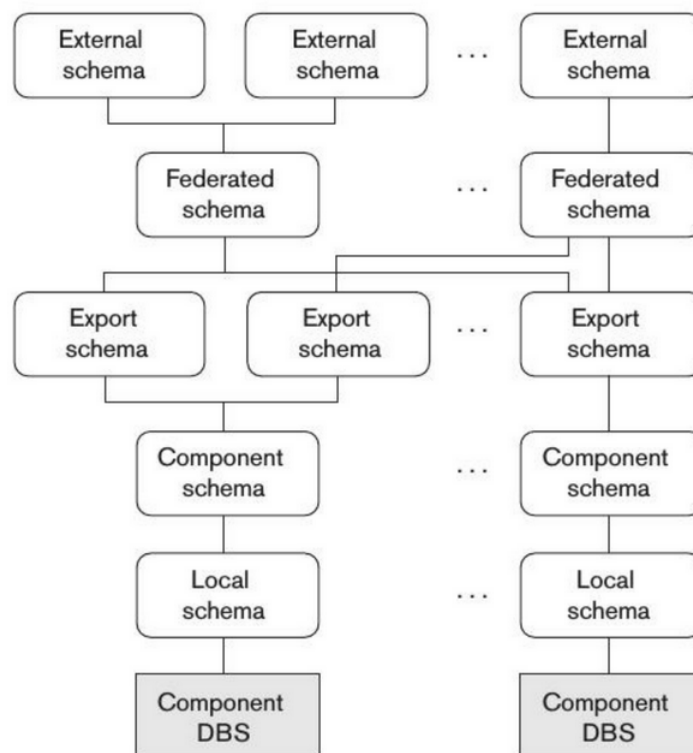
External schema

External schema

...

External schema

Federated schema

...

Federated schema

Export schema

Export schema

...

Export schema

Component schema

...

Component schema

Local schema

...

Local schema

Component DBS

Component DBS